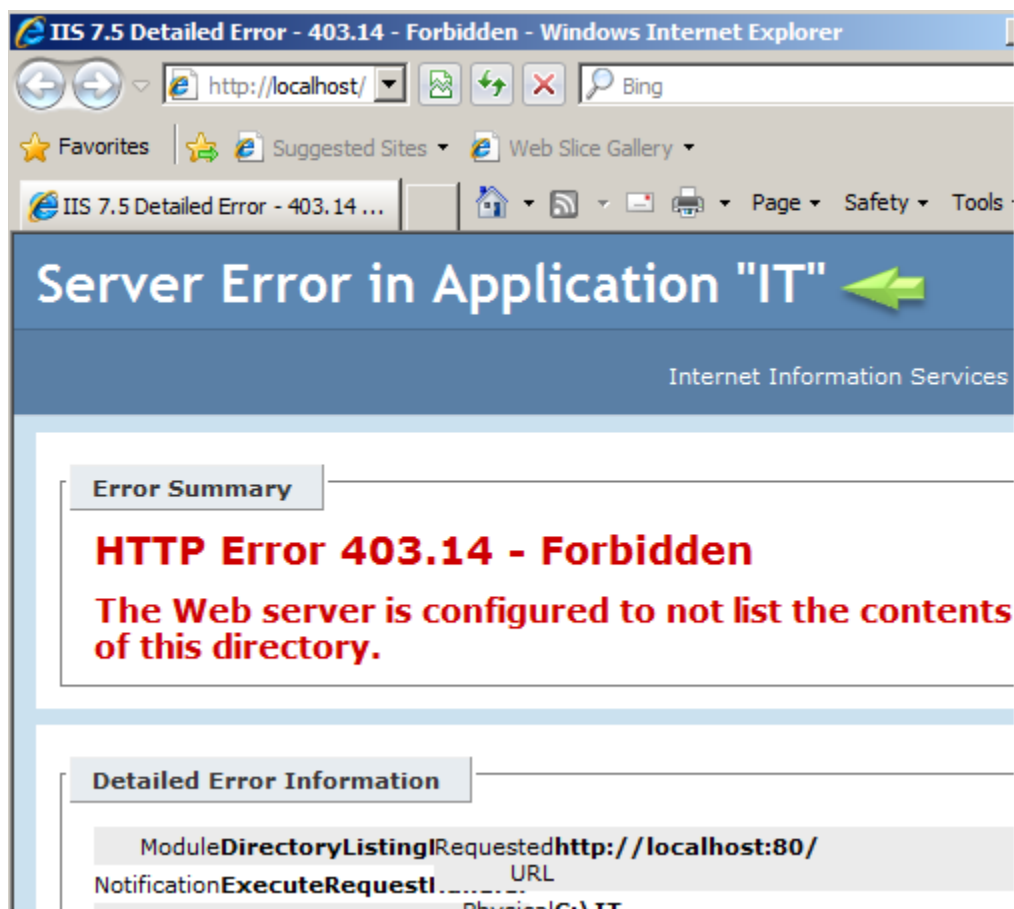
IIS 7.5 Detailed Error - 403.14 - Forbidden - Windows Internet Explorer

http://localhost/

Bing

Favorites

Suggested Sites ▾

Web Slice Gallery ▾

IIS 7.5 Detailed Error - 403.14 ...

Page ▾ Safety ▾ Tools ▾

Server Error in Application "IT"

Internet Information Services

Error Summary

HTTP Error 403.14 - Forbidden

The Web server is configured to not list the contents of this directory.

Detailed Error Information

Module DirectoryListingI Requested URL http://localhost:80/

Notification ExecuteRequestI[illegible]

Physical C:\IT